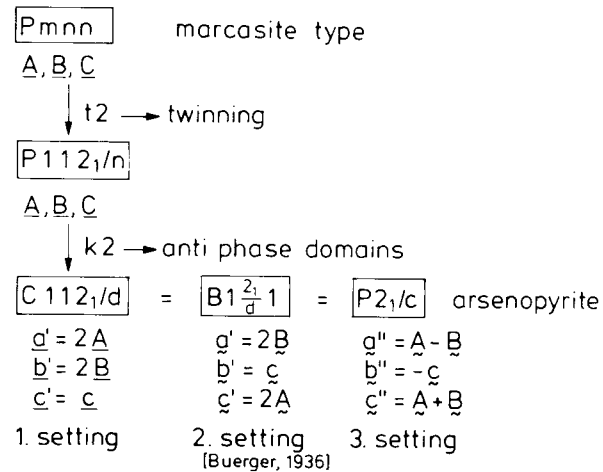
Pmnn marcasite type

$\underline{A}, \underline{B}, \underline{C}$

t2 → twinning

$P112_1/n$

$\underline{A}, \underline{B}, \underline{C}$

k2 → anti phase domains

$C112_1/d$ = $B1\frac{2_1}{d}1$ = $P2_1/c$ arsenopyrite

$\underline{a}' = 2\underline{A}$
$\underline{b}' = 2\underline{B}$
$\underline{c}' = \underline{c}$

$\underset{\sim}{a}' = 2\underset{\sim}{B}$
$\underset{\sim}{b}' = \underset{\sim}{c}$
$\underset{\sim}{c}' = 2\underset{\sim}{A}$

$\underset{\sim}{a}'' = \underset{\sim}{A} - \underset{\sim}{B}$
$\underset{\sim}{b}'' = -\underset{\sim}{c}$
$\underset{\sim}{c}'' = \underset{\sim}{A} + \underset{\sim}{B}$

1. setting 2. setting [Buerger, 1936] 3. setting